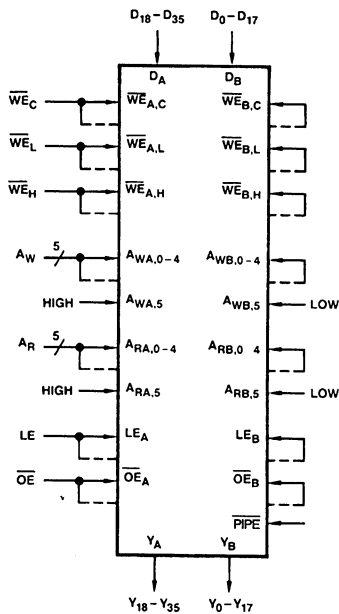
$D_{18} - D_{35}$

$D_0 - D_{17}$

$D_A$

$D_B$

$\overline{WE}_C$

$\overline{WE}_{A,C}$

$\overline{WE}_{B,C}$

$\overline{WE}_L$

$\overline{WE}_{A,L}$

$\overline{WE}_{B,L}$

$\overline{WE}_H$

$\overline{WE}_{A,H}$

$\overline{WE}_{B,H}$

$A_W$

5

$A_{WA,0-4}$

$A_{WB,0-4}$

HIGH

$A_{WA,5}$

$A_{WB,5}$

LOW

$A_R$

5

$A_{RA,0-4}$

$A_{RB,0\ 4}$

HIGH

$A_{RA,5}$

$A_{RB,5}$

LOW

LE

$LE_A$

$LE_B$

$\overline{OE}$

$\overline{OE}_A$

$\overline{OE}_B$

$\overline{PIPE}$

$Y_A$

$Y_B$

$Y_{18} - Y_{35}$

$Y_0 - Y_{17}$